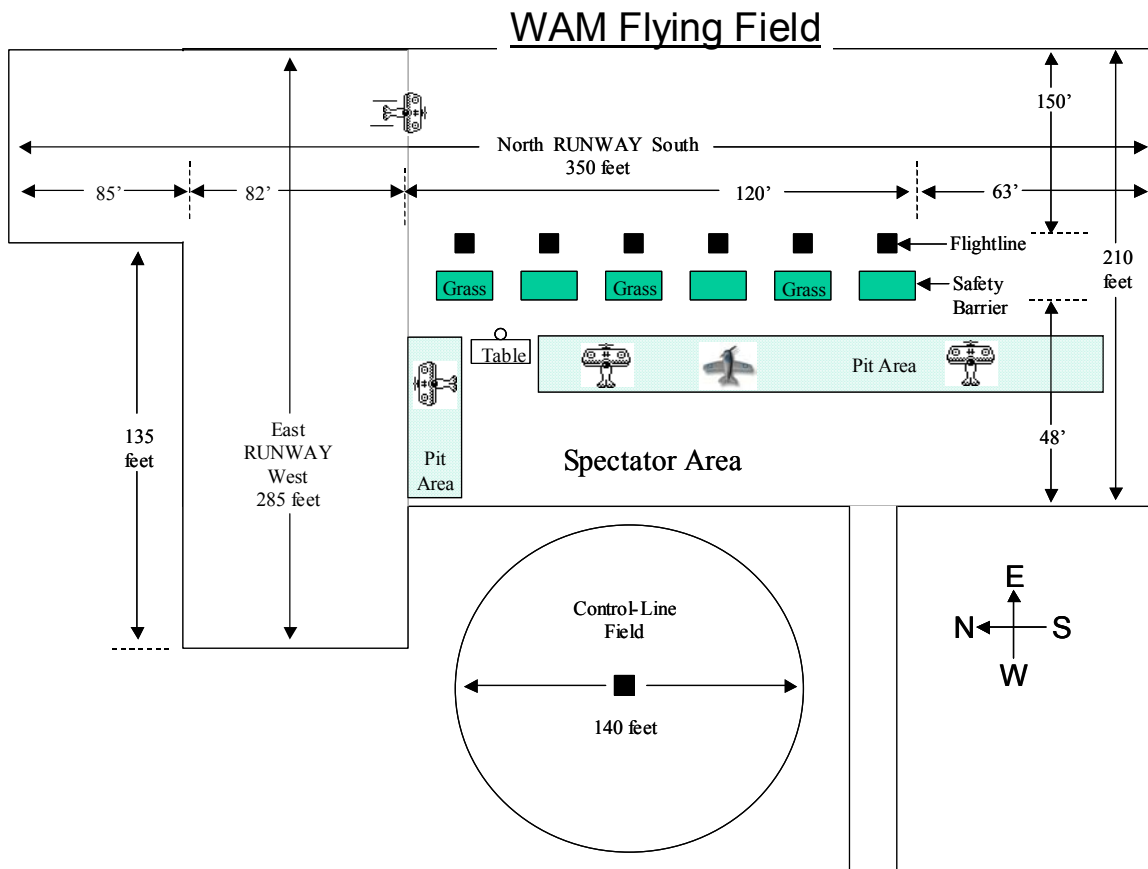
WAM Flying Field

150’

North RUNWAY South
350 feet

85’
82’
120’
63’

Flightline

Grass
Grass
Grass

Safety Barrier

210 feet

Table

Pit Area

Pit Area

135 feet

East RUNWAY West 285 feet

Spectator Area

48’

Control-Line Field

140 feet

E
N
S
W